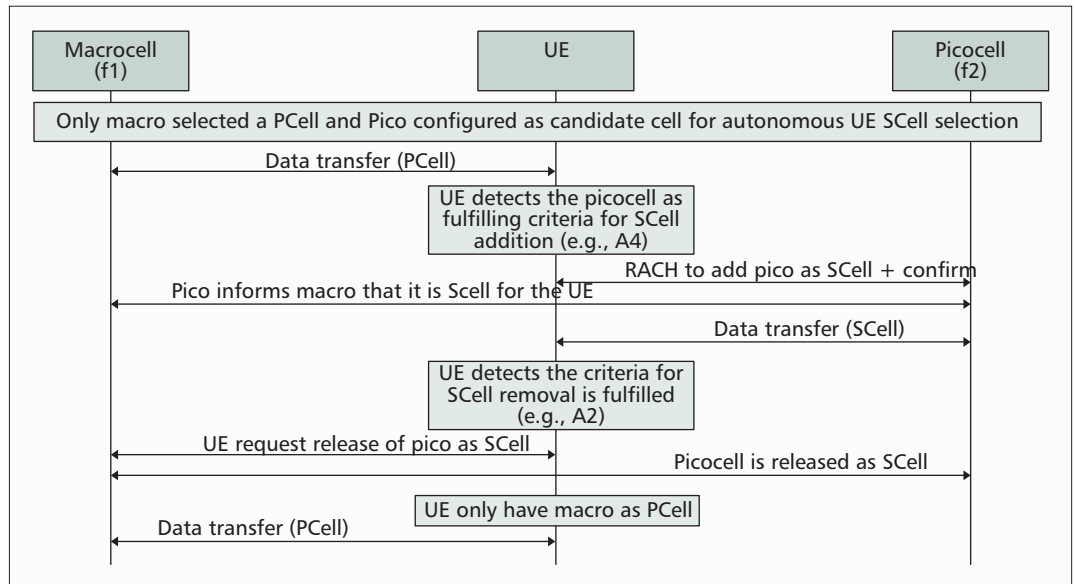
Macrocell
(f1)

UE

Picocell
(f2)

Only macro selected a PCell and Pico configured as candidate cell for autonomous UE SCell selection

Data transfer (PCell)

UE detects the picocell as fulfilling criteria for SCell addition (e.g., A4)

RACH to add pico as SCell + confirm

Pico informs macro that it is Scell for the UE

Data transfer (SCell)

UE detects the criteria for SCell removal is fulfilled (e.g., A2)

UE request release of pico as SCell

Picocell is released as SCell

UE only have macro as PCell

Data transfer (PCell)